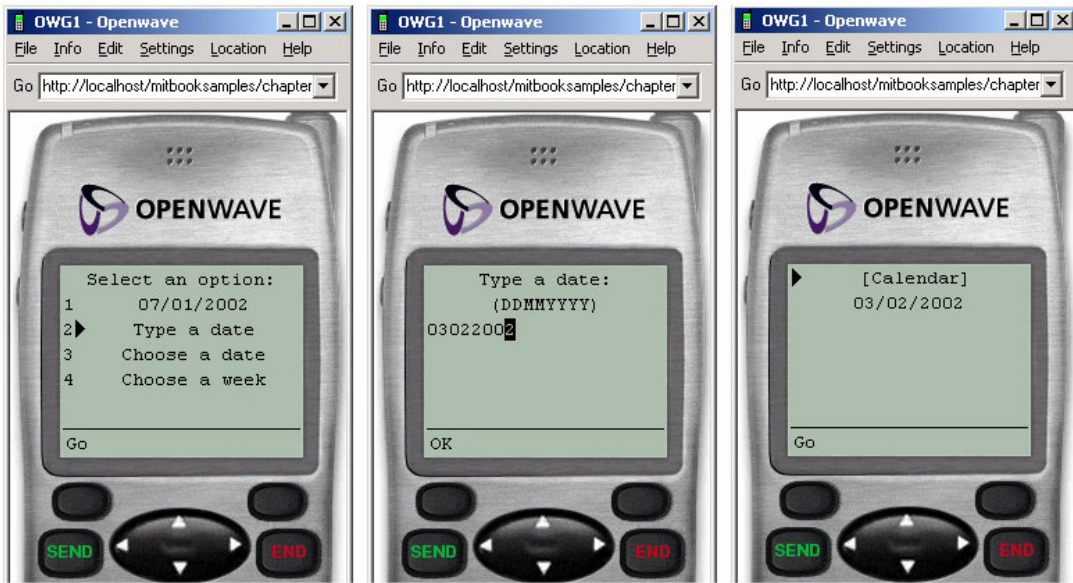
OWG1 - Openwave

File Info Edit Settings Location Help

Go http://localhost/mitbooksamples/chapter

OPENWAVE

Select an option:
1 07/01/2002
2 Type a date
3 Choose a date
4 Choose a week

Go

SEND END

OWG1 - Openwave

File Info Edit Settings Location Help

Go http://localhost/mitbooksamples/chapter

OPENWAVE

Type a date:
(DDMMYYYY)
03022002

OK

SEND END

OWG1 - Openwave

File Info Edit Settings Location Help

Go http://localhost/mitbooksamples/chapter

OPENWAVE

[Calendar]
03/02/2002

Go

SEND END